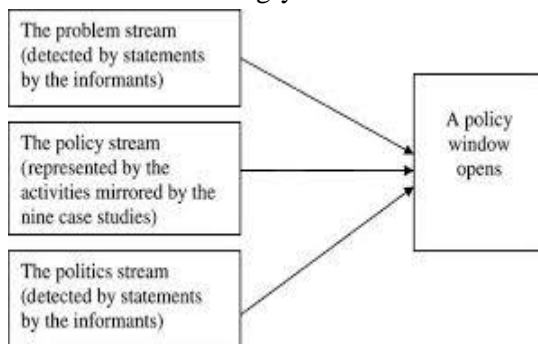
The problem stream (detected by statements by the informants)

The policy stream (represented by the activities mirrored by the nine case studies)

The politics stream (detected by statements by the informants)

A policy window opens